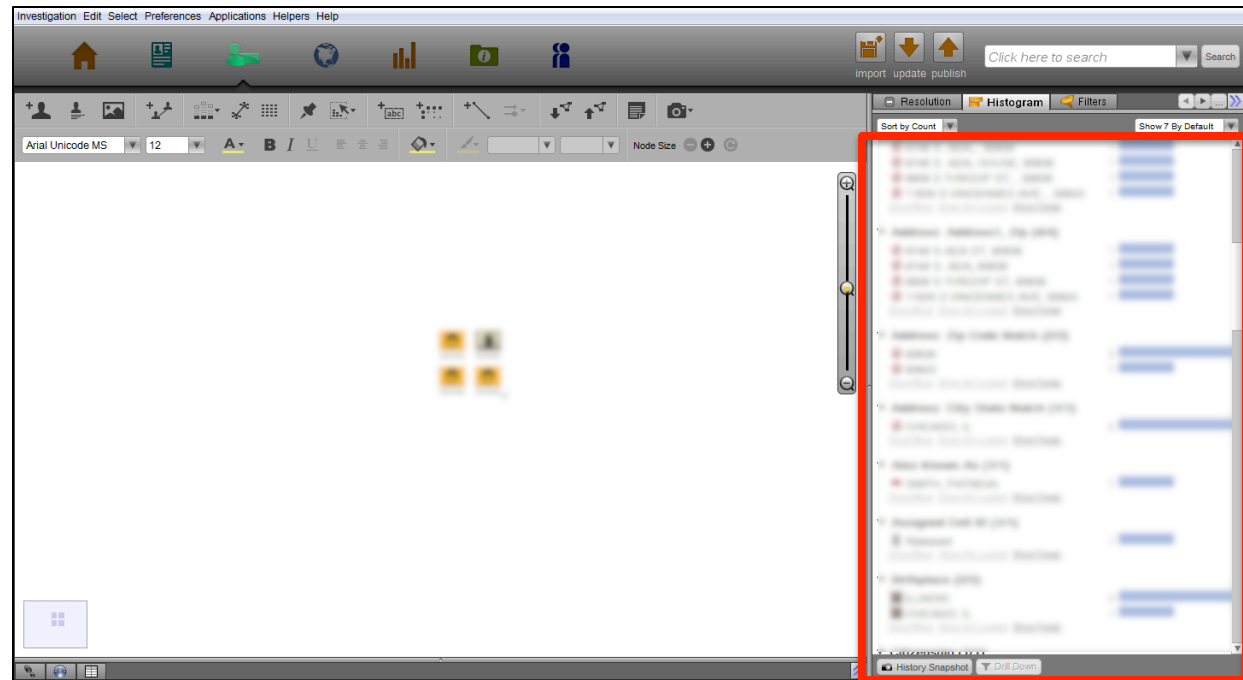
Investigation Edit Select Preferences Applications Helpers Help

import update publish

Click here to search

Search

Resolution Histogram Filters

Sort by Count

Show 7 By Default

Arial Unicode MS

12

Node Size

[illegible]

History Snapshot

Drill Down